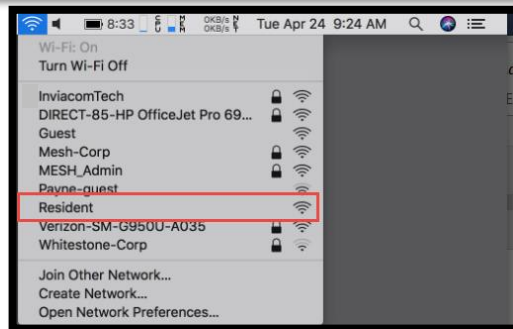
8:33
0KB/s
0KB/s
Tue Apr 24 9:24 AM

Wi-Fi: On
Turn Wi-Fi Off

InviacomTech
DIRECT-85-HP OfficeJet Pro 69...
Guest
Mesh-Corp
MESH_Admin
Payne-guest
Resident
Verizon-SM-G950U-A035
Whitestone-Corp

Join Other Network...
Create Network...
Open Network Preferences...